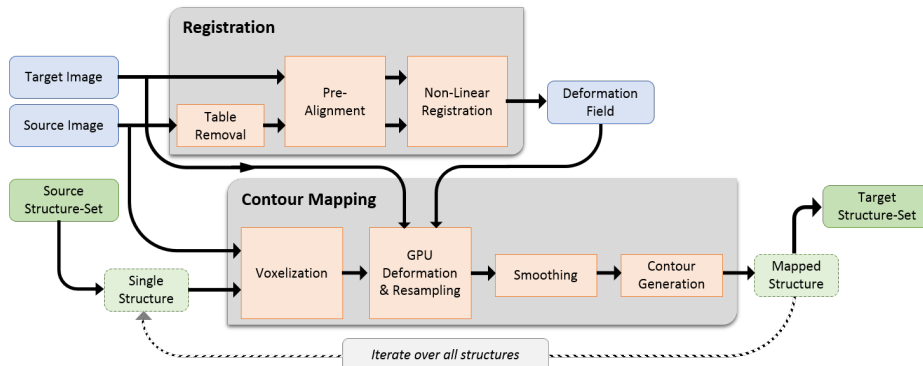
Registration

Target Image

Source Image

Table Removal

Pre-Alignment

Non-Linear Registration

Deformation Field

Source Structure-Set

Contour Mapping

Single Structure

Voxelization

GPU Deformation & Resampling

Smoothing

Contour Generation

Mapped Structure

Target Structure-Set

Iterate over all structures